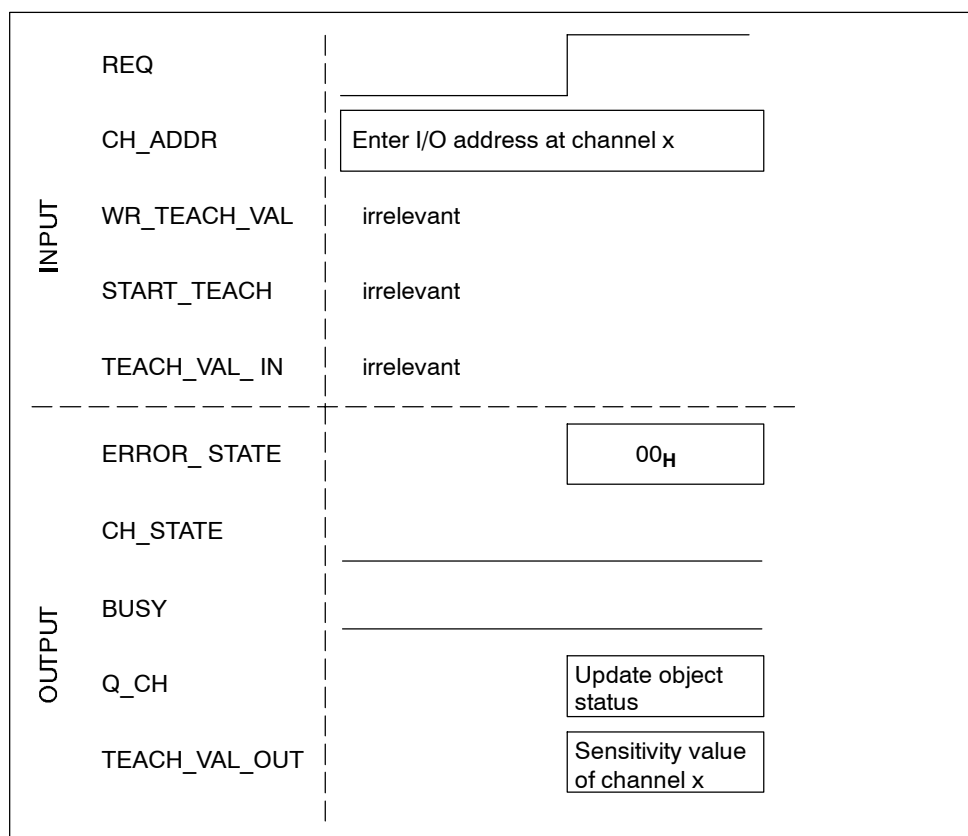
REQ

CH_ADDR

Enter I/O address at channel x

INPUT

WR_TEACH_VAL

irrelevant

START_TEACH

irrelevant

TEACH_VAL_ IN

irrelevant

ERROR_ STATE

$00_H$

CH_STATE

OUTPUT

BUSY

Q_CH

Update object status

TEACH_VAL_OUT

Sensitivity value of channel x